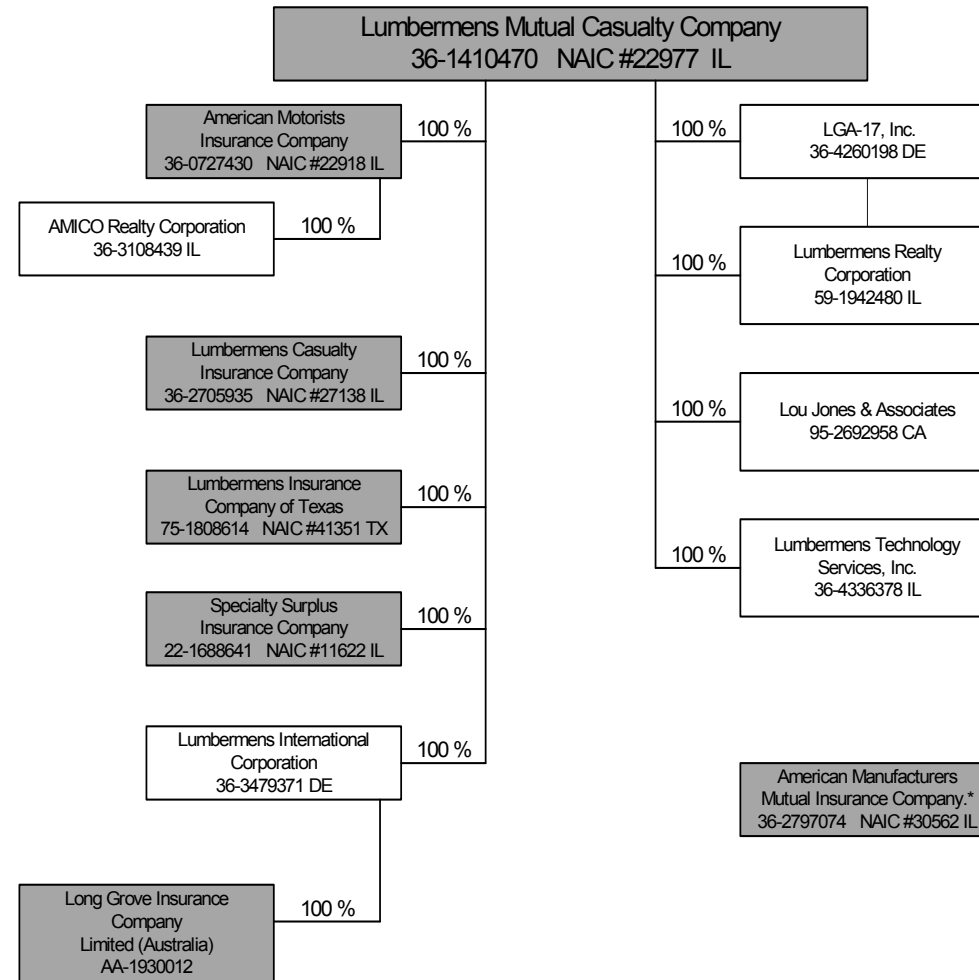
Lumbermens Mutual Casualty Company
36-1410470 NAIC #22977 IL

American Motorists Insurance Company
36-0727430 NAIC #22918 IL

100 %

AMICO Realty Corporation
36-3108439 IL

100 %

Lumbermens Casualty Insurance Company
36-2705935 NAIC #27138 IL

100 %

Lumbermens Insurance Company of Texas
75-1808614 NAIC #41351 TX

100 %

Specialty Surplus Insurance Company
22-1688641 NAIC #11622 IL

100 %

Lumbermens International Corporation
36-3479371 DE

100 %

Long Grove Insurance Company Limited (Australia)
AA-1930012

100 %

100 %

LGA-17, Inc.
36-4260198 DE

100 %

Lumbermens Realty Corporation
59-1942480 IL

100 %

Lou Jones & Associates
95-2692958 CA

100 %

Lumbermens Technology Services, Inc.
36-4336378 IL

American Manufacturers Mutual Insurance Company.*
36-2797074 NAIC #30562 IL